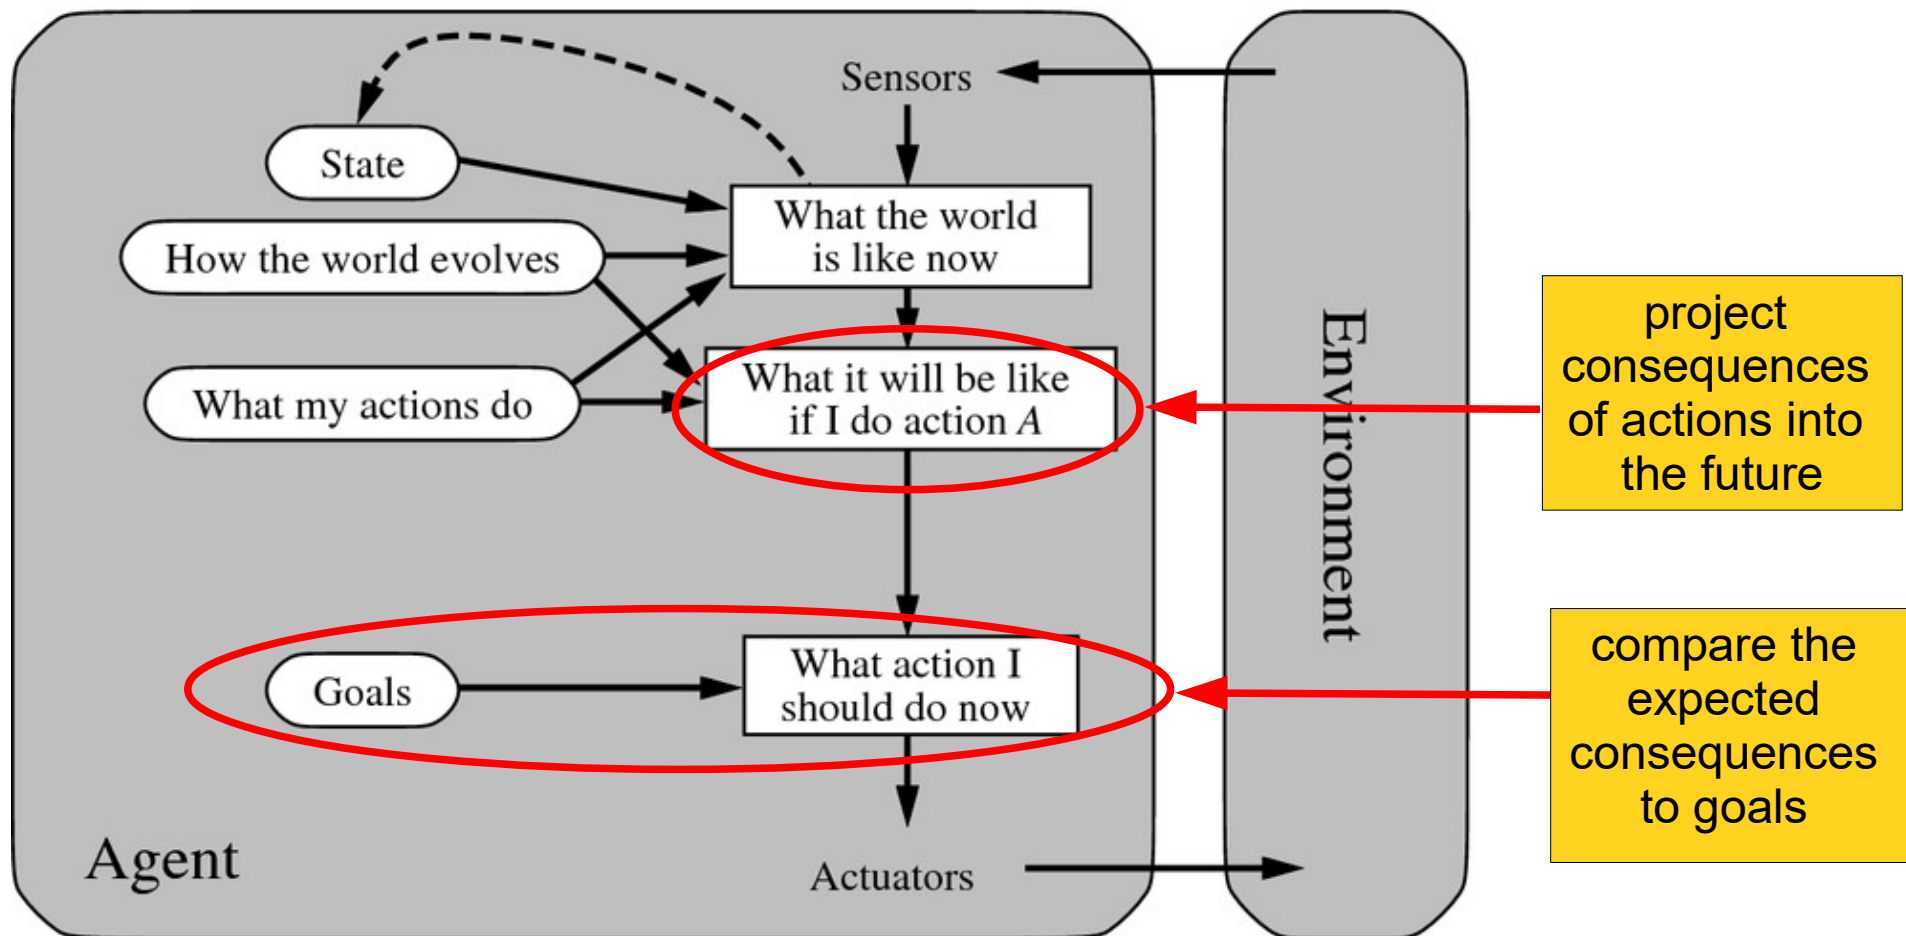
Sensors

State

How the world evolves

What my actions do

What the world is like now

What it will be like if I do action $A$

Goals

What action I should do now

Agent

Actuators

Environment

project consequences of actions into the future

compare the expected consequences to goals